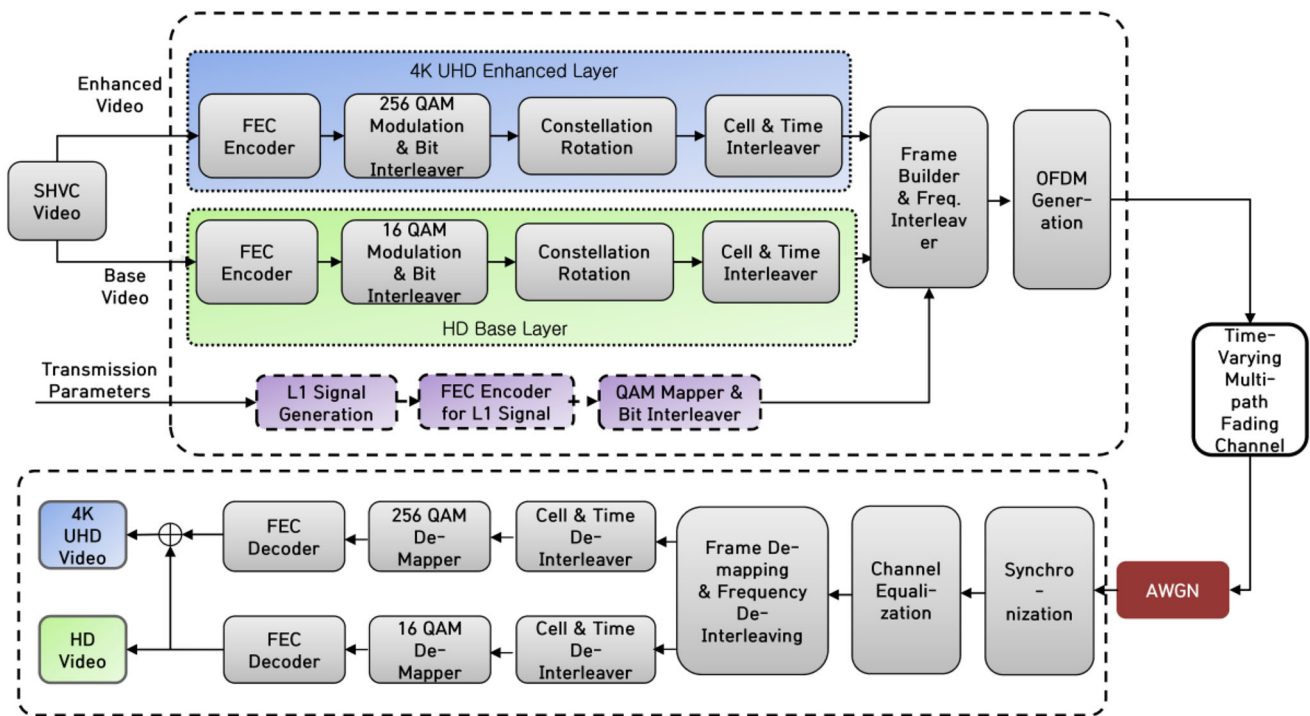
4K UHD Enhanced Layer

Enhanced Video

SHVC Video

FEC Encoder

256 QAM Modulation & Bit Interleaver

Constellation Rotation

Cell & Time Interleaver

Base Video

FEC Encoder

16 QAM Modulation & Bit Interleaver

Constellation Rotation

Cell & Time Interleaver

HD Base Layer

Frame Builder & Freq. Interleaver

OFDM Generation

Transmission Parameters

L1 Signal Generation

FEC Encoder for L1 Signal

QAM Mapper & Bit Interleaver

Time-Varying Multi-path Fading Channel

4K UHD Video

HD Video

FEC Decoder

256 QAM De-Mapper

Cell & Time De-Interleaver

FEC Decoder

16 QAM De-Mapper

Cell & Time De-Interleaver

Frame De-mapping & Frequency De-Interleaving

Channel Equalization

Synchronization

AWGN